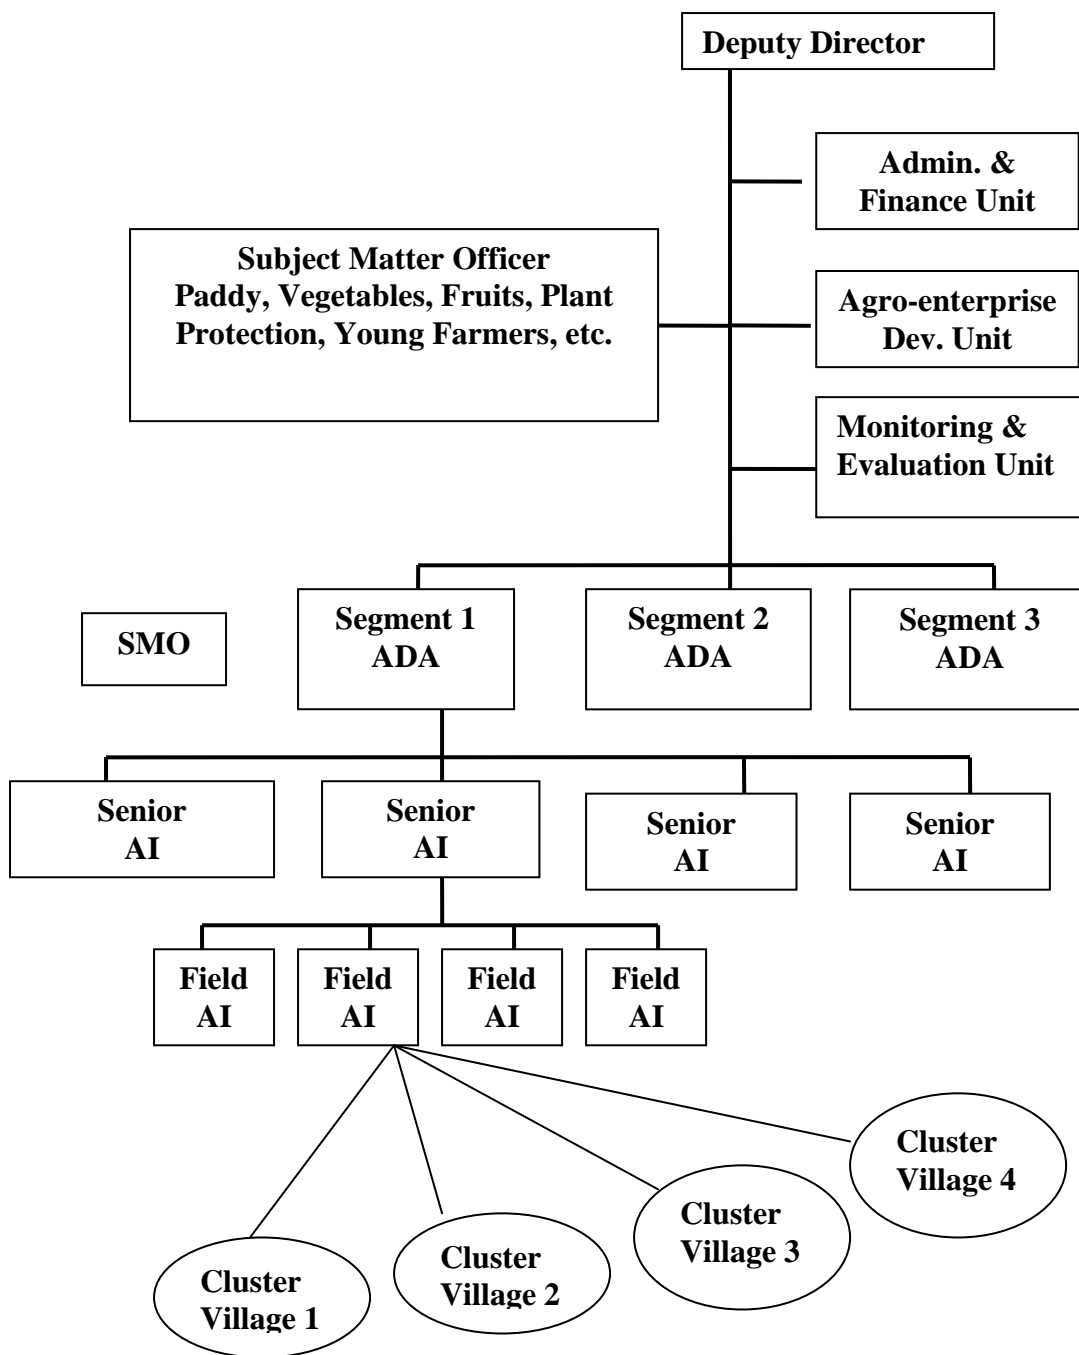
Deputy Director

Admin. & Finance Unit

Subject Matter Officer
Paddy, Vegetables, Fruits, Plant Protection, Young Farmers, etc.

Agro-enterprise Dev. Unit

Monitoring & Evaluation Unit

SMO

Segment 1 ADA

Segment 2 ADA

Segment 3 ADA

Senior AI

Senior AI

Senior AI

Senior AI

Field AI

Field AI

Field AI

Field AI

Cluster Village 4

Cluster Village 3

Cluster Village 2

Cluster Village 1